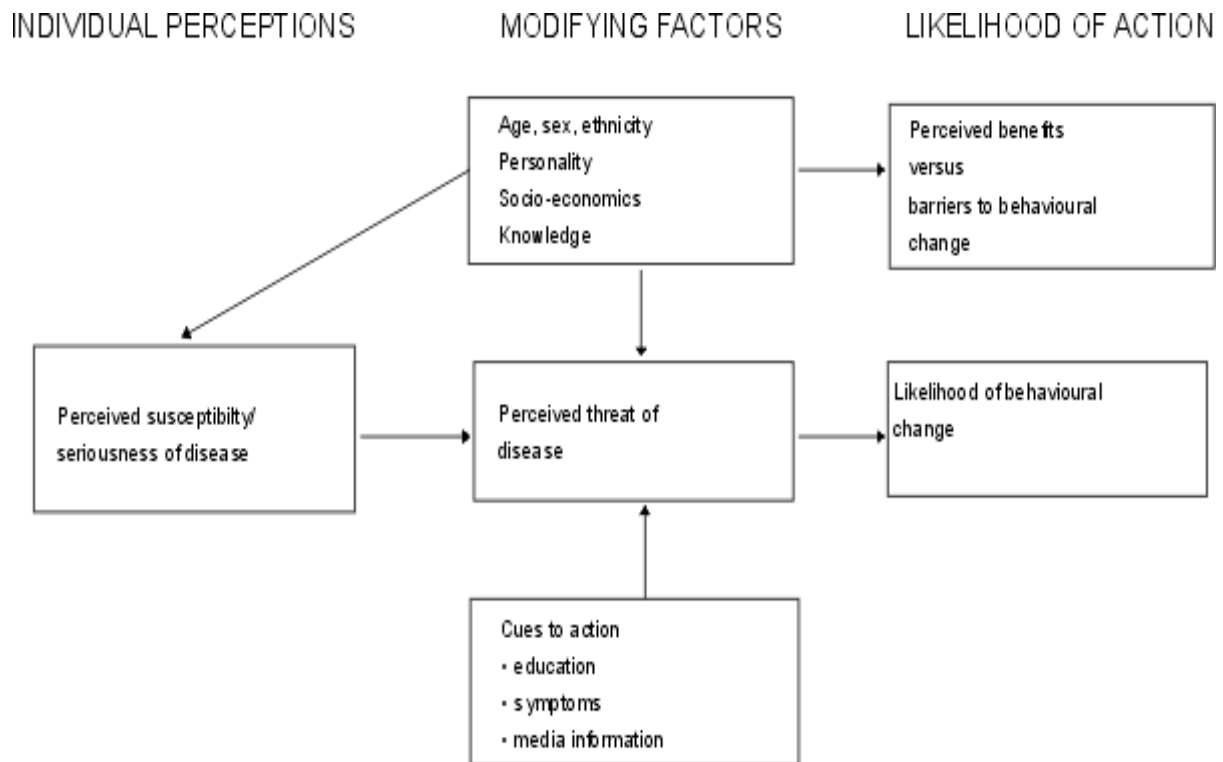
INDIVIDUAL PERCEPTIONS

MODIFYING FACTORS

LIKELIHOOD OF ACTION

Age, sex, ethnicity
Personality
Socio-economics
Knowledge

Perceived benefits
versus
barriers to behavioural
change

Perceived susceptibilty/
seriousness of disease

Perceived threat of
disease

Likelihood of behavioural
change

Cues to action
• education
• symptoms
• media information